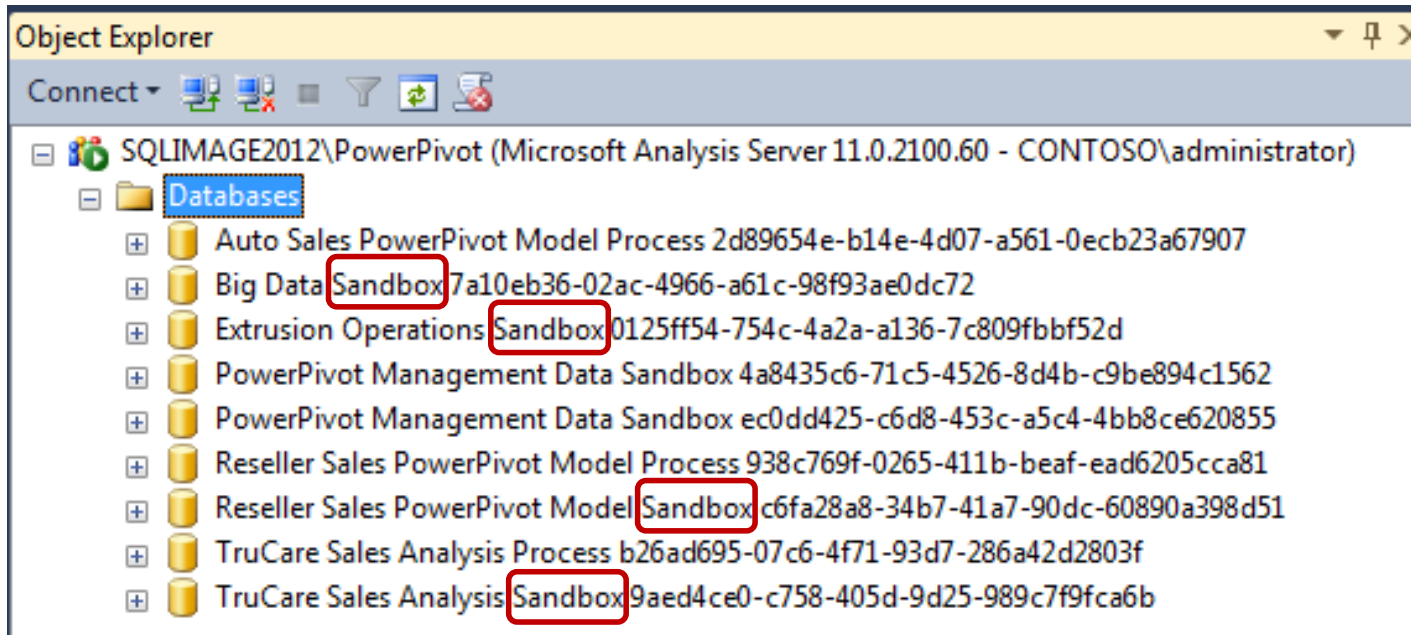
Object Explorer

Connect

SQLIMAGE2012\PowerPivot (Microsoft Analysis Server 11.0.2100.60 - CONTOSO\administrator)

Databases

Auto Sales PowerPivot Model Process 2d89654e-b14e-4d07-a561-0ecb23a67907

Big Data Sandbox 7a10eb36-02ac-4966-a61c-98f93ae0dc72

Extrusion Operations Sandbox 0125ff54-754c-4a2a-a136-7c809fbbf52d

PowerPivot Management Data Sandbox 4a8435c6-71c5-4526-8d4b-c9be894c1562

PowerPivot Management Data Sandbox ec0dd425-c6d8-453c-a5c4-4bb8ce620855

Reseller Sales PowerPivot Model Process 938c769f-0265-411b-beaf-ead6205cca81

Reseller Sales PowerPivot Model Sandbox c6fa28a8-34b7-41a7-90dc-60890a398d51

TruCare Sales Analysis Process b26ad695-07c6-4f71-93d7-286a42d2803f

TruCare Sales Analysis Sandbox 9aed4ce0-c758-405d-9d25-989c7f9fca6b